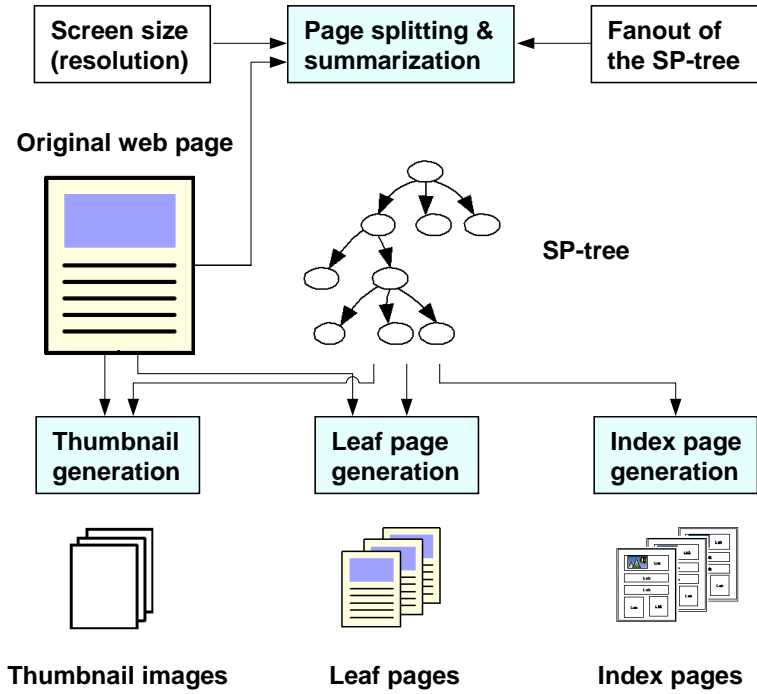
Screen size (resolution)

Page splitting & summarization

Fanout of the SP-tree

Original web page

SP-tree

Thumbnail generation

Leaf page generation

Index page generation

Thumbnail images

Leaf pages

Index pages